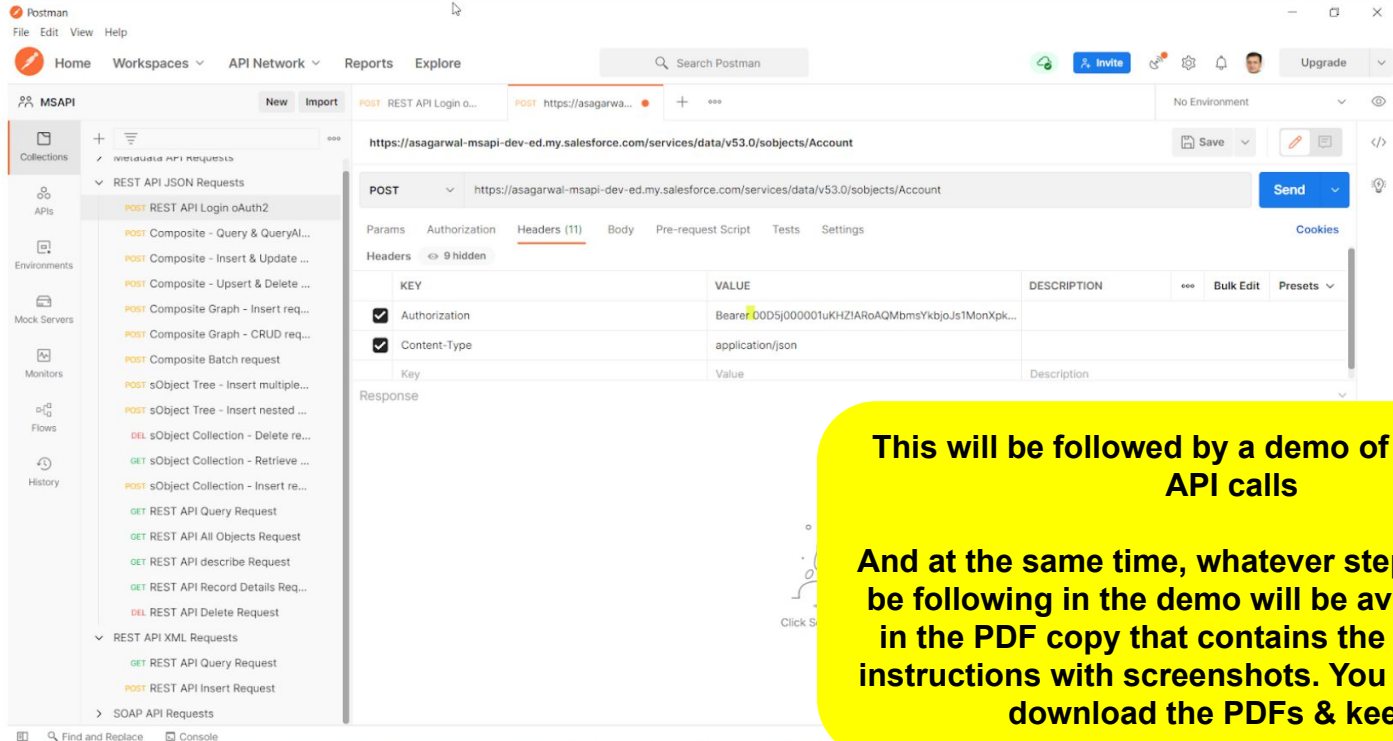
Postman
File Edit View Help
Home Workspaces API Network Reports Explore
Search Postman
Invite
Upgrade
MSAPI
New Import
POST REST API Login o...
POST https://asagarwa...
No Environment
Collections
APIs
Environments
Mock Servers
Monitors
Flows
History
Metadata API Requests
REST API JSON Requests
POST REST API Login oAuth2
POST Composite - Query & QueryAl...
POST Composite - Insert & Update ...
POST Composite - Upsert & Delete ...
POST Composite Graph - Insert req...
POST Composite Graph - CRUD req...
POST Composite Batch request
POST sObject Tree - Insert multiple...
POST sObject Tree - Insert nested ...
DEL sObject Collection - Delete re...
GET sObject Collection - Retrieve ...
POST sObject Collection - Insert re...
GET REST API Query Request
GET REST API All Objects Request
GET REST API describe Request
GET REST API Record Details Req...
DEL REST API Delete Request
REST API XML Requests
GET REST API Query Request
POST REST API Insert Request
SOAP API Requests
https://asagarwal-msapi-dev-ed.my.salesforce.com/services/data/v53.0/sobjects/Account
Save
POST https://asagarwal-msapi-dev-ed.my.salesforce.com/services/data/v53.0/sobjects/Account
Send
Params Authorization Headers (11) Body Pre-request Script Tests Settings
Cookies
Headers 9 hidden

| | KEY | VALUE | DESCRIPTION | Bulk Edit | Presets |
|---|---|---|---|---|---|
| ✓ | Authorization | Bearer 00D5j000001uKHZ!ARoAQMbmsYkbjoJs1MonXpk... | | | |
| ✓ | Content-Type | application/json | | | |
| | Key | Value | Description | | |

Response
Click S
Find and Replace Console

This will be followed by a demo of API calls

And at the same time, whatever step be following in the demo will be av in the PDF copy that contains the instructions with screenshots. You download the PDFs & kee